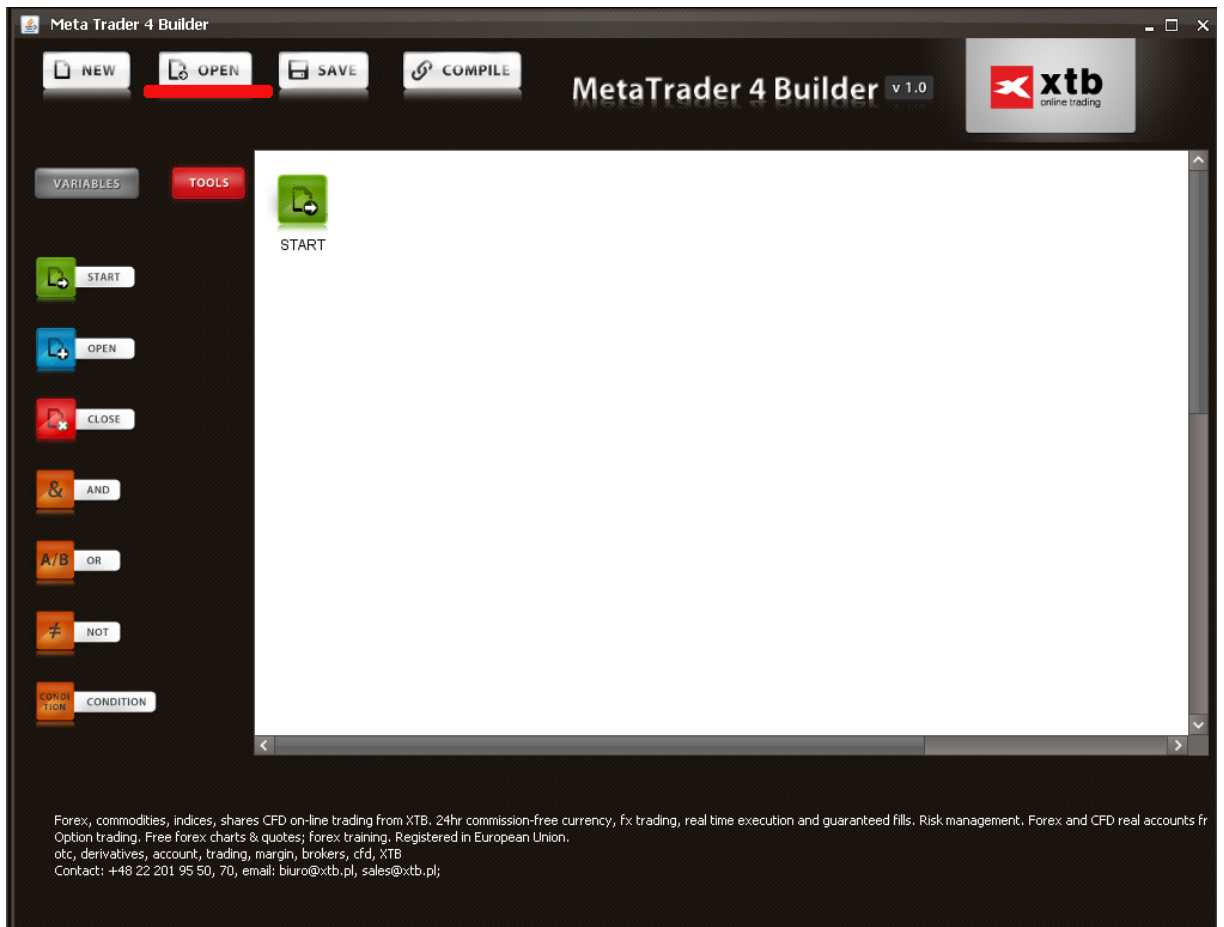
Meta Trader 4 Builder

NEW OPEN SAVE COMPILE

MetaTrader 4 Builder v 1.0

xtb online trading

VARIABLES TOOLS

START

START

OPEN

CLOSE

& AND

A/B OR

≠ NOT

CONDITION CONDITION

Forex, commodities, indices, shares CFD on-line trading from XTB. 24hr commission-free currency, fx trading, real time execution and guaranteed fills. Risk management. Forex and CFD real accounts fr
Option trading. Free forex charts & quotes; forex training. Registered in European Union.
otc, derivatives, account, trading, margin, brokers, cfd, XTB
Contact: +48 22 201 95 50, 70, email: biuro@xtb.pl, sales@xtb.pl;